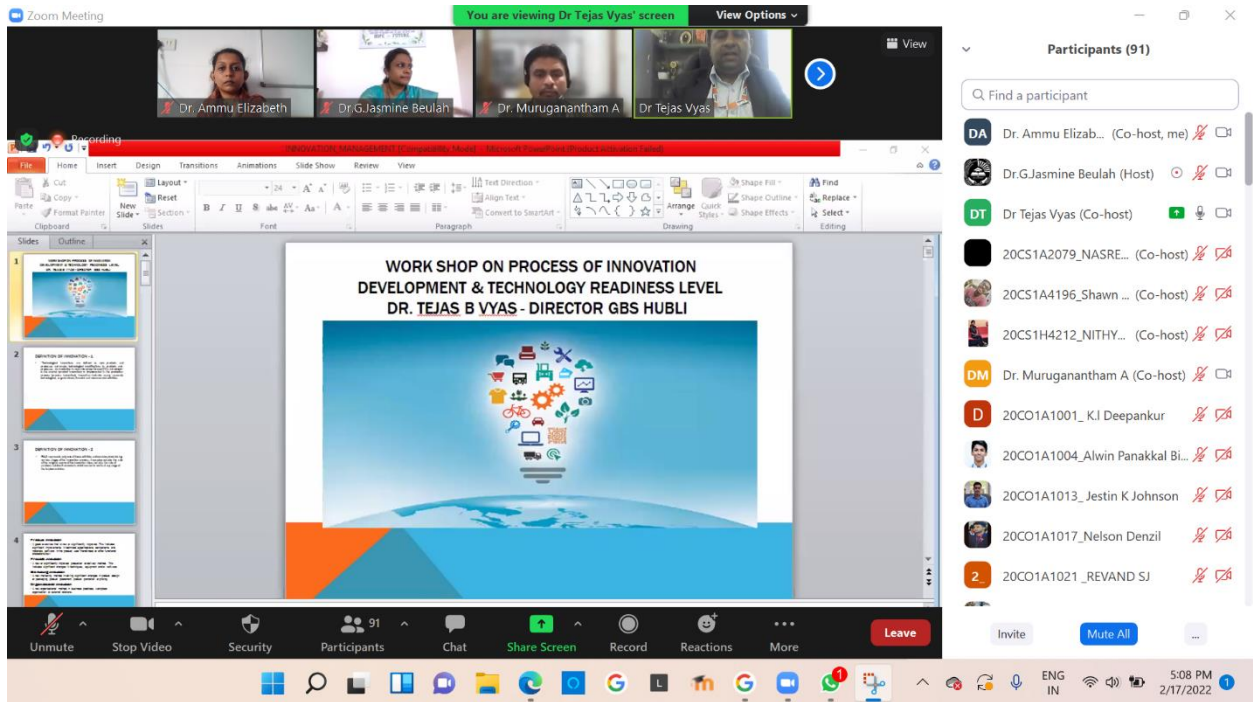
Zoom Meeting

You are viewing Dr Tejas Vyas' screen

View Options

View

Dr. Ammu Elizabeth

Dr.G.Jasmine Beulah

Dr. Muruganantham A

Dr Tejas Vyas

Recording

INNOVATION MANAGEMENT [Compatibility Mode] - Microsoft PowerPoint (Product Activation Failed)

File Home Insert Design Transitions Animations Slide Show Review View

Cut
Copy
Paste
Format Painter
Clipboard
New Slide
Layout
Reset
Section
Slides
Font
Paragraph
Text Direction
Align Text
Convert to SmartArt
Arrange
Quick Styles
Shape Fill
Shape Outline
Shape Effects
Drawing
Find
Replace
Select
Editing

Slides Outline

WORK SHOP ON PROCESS OF INNOVATION DEVELOPMENT & TECHNOLOGY READINESS LEVEL DR. TEJAS B VYAS - DIRECTOR GBS HUBLI

Participants (91)

Find a participant

DA Dr. Ammu Elizab... (Co-host, me)

Dr.G.Jasmine Beulah (Host)

DT Dr Tejas Vyas (Co-host)

20CS1A2079_NASRE... (Co-host)

20CS1A4196_Shawn ... (Co-host)

20CS1H4212_NITHY... (Co-host)

DM Dr. Muruganantham A (Co-host)

D 20CO1A1001_ K.I Deepankur

20CO1A1004_Alwin Panakkal Bi...

20CO1A1013_ Jestin K Johnson

20CO1A1017_Nelson Denzil

20CO1A1021 _REVAND SJ

Unmute Stop Video Security 91 Participants Chat Share Screen Record Reactions More Leave

Invite Mute All ...

ENG IN 5:08 PM 2/17/2022